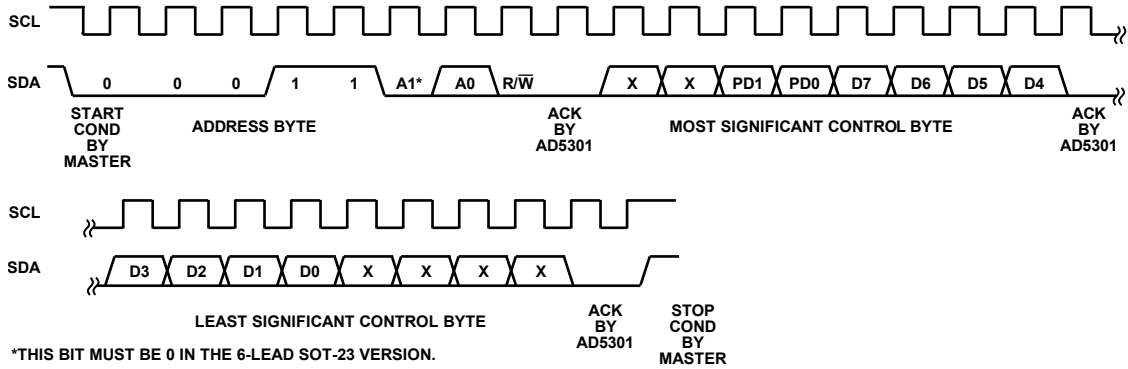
SCL

SDA

0 0 0 1 1 A1* A0 R/$\overline{W}$ X X PD1 PD0 D7 D6 D5 D4

START COND BY MASTER

ADDRESS BYTE

ACK BY AD5301

MOST SIGNIFICANT CONTROL BYTE

ACK BY AD5301

SCL

SDA

D3 D2 D1 D0 X X X X

LEAST SIGNIFICANT CONTROL BYTE

ACK BY AD5301

STOP COND BY MASTER

*THIS BIT MUST BE 0 IN THE 6-LEAD SOT-23 VERSION.